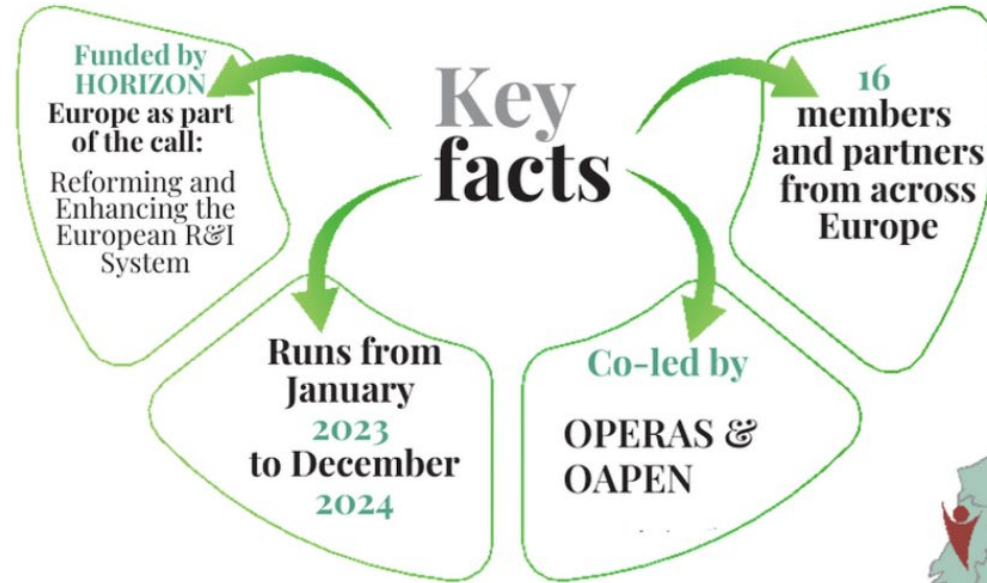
Key facts

Funded by HORIZON Europe as part of the call:

Reforming and Enhancing the European R&I System

16 members and partners from across Europe

Runs from January 2023 to December 2024

Co-led by

OPERAS & OAPEN